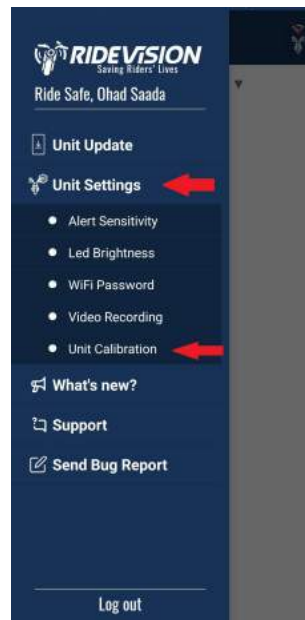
RIDEVISION
Saving Riders' Lives

Ride Safe, Ohad Saada

Unit Update

Unit Settings

Alert Sensitivity

Led Brightness

WiFi Password

Video Recording

Unit Calibration

What's new?

Support

Send Bug Report

Log out